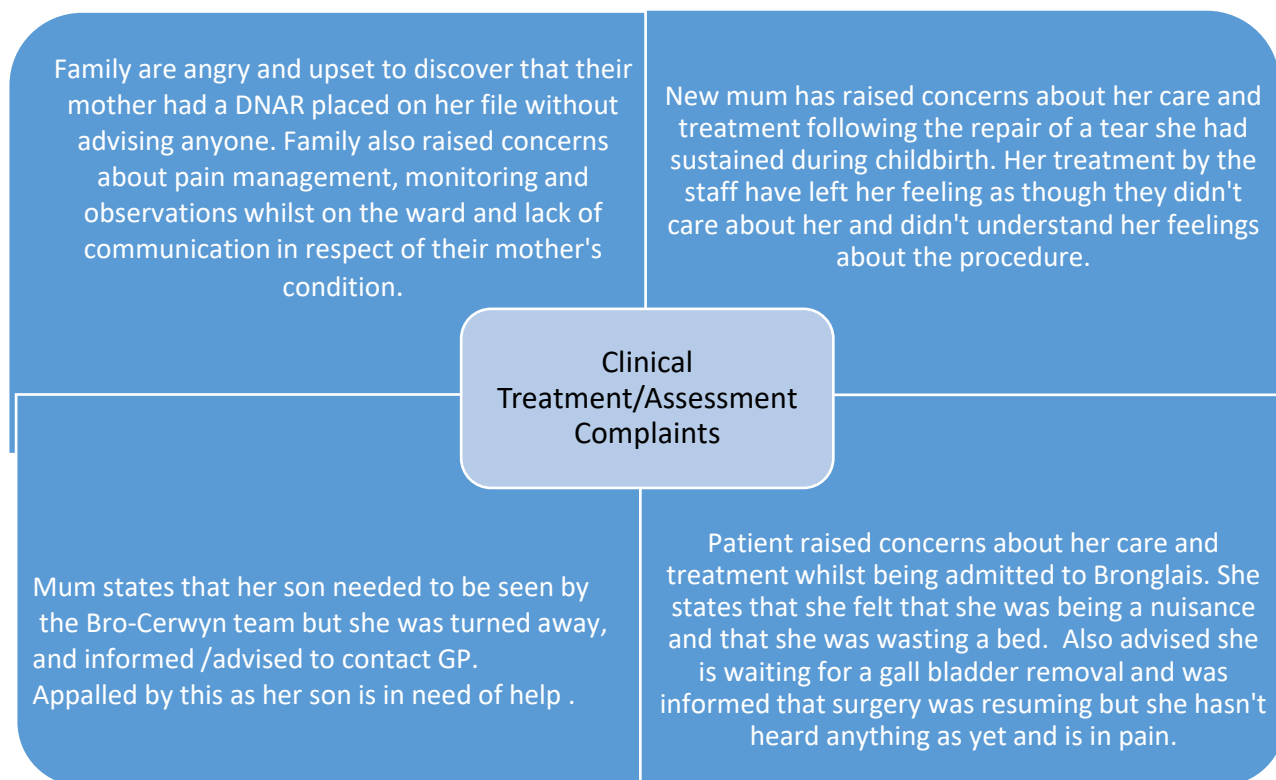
Family are angry and upset to discover that their mother had a DNAR placed on her file without advising anyone. Family also raised concerns about pain management, monitoring and observations whilst on the ward and lack of communication in respect of their mother's condition.

New mum has raised concerns about her care and treatment following the repair of a tear she had sustained during childbirth. Her treatment by the staff have left her feeling as though they didn't care about her and didn't understand her feelings about the procedure.

Clinical Treatment/Assessment Complaints

Mum states that her son needed to be seen by the Bro-Cerwyn team but she was turned away, and informed /advised to contact GP. Appalled by this as her son is in need of help .

Patient raised concerns about her care and treatment whilst being admitted to Bronglais. She states that she felt that she was being a nuisance and that she was wasting a bed. Also advised she is waiting for a gall bladder removal and was informed that surgery was resuming but she hasn't heard anything as yet and is in pain.